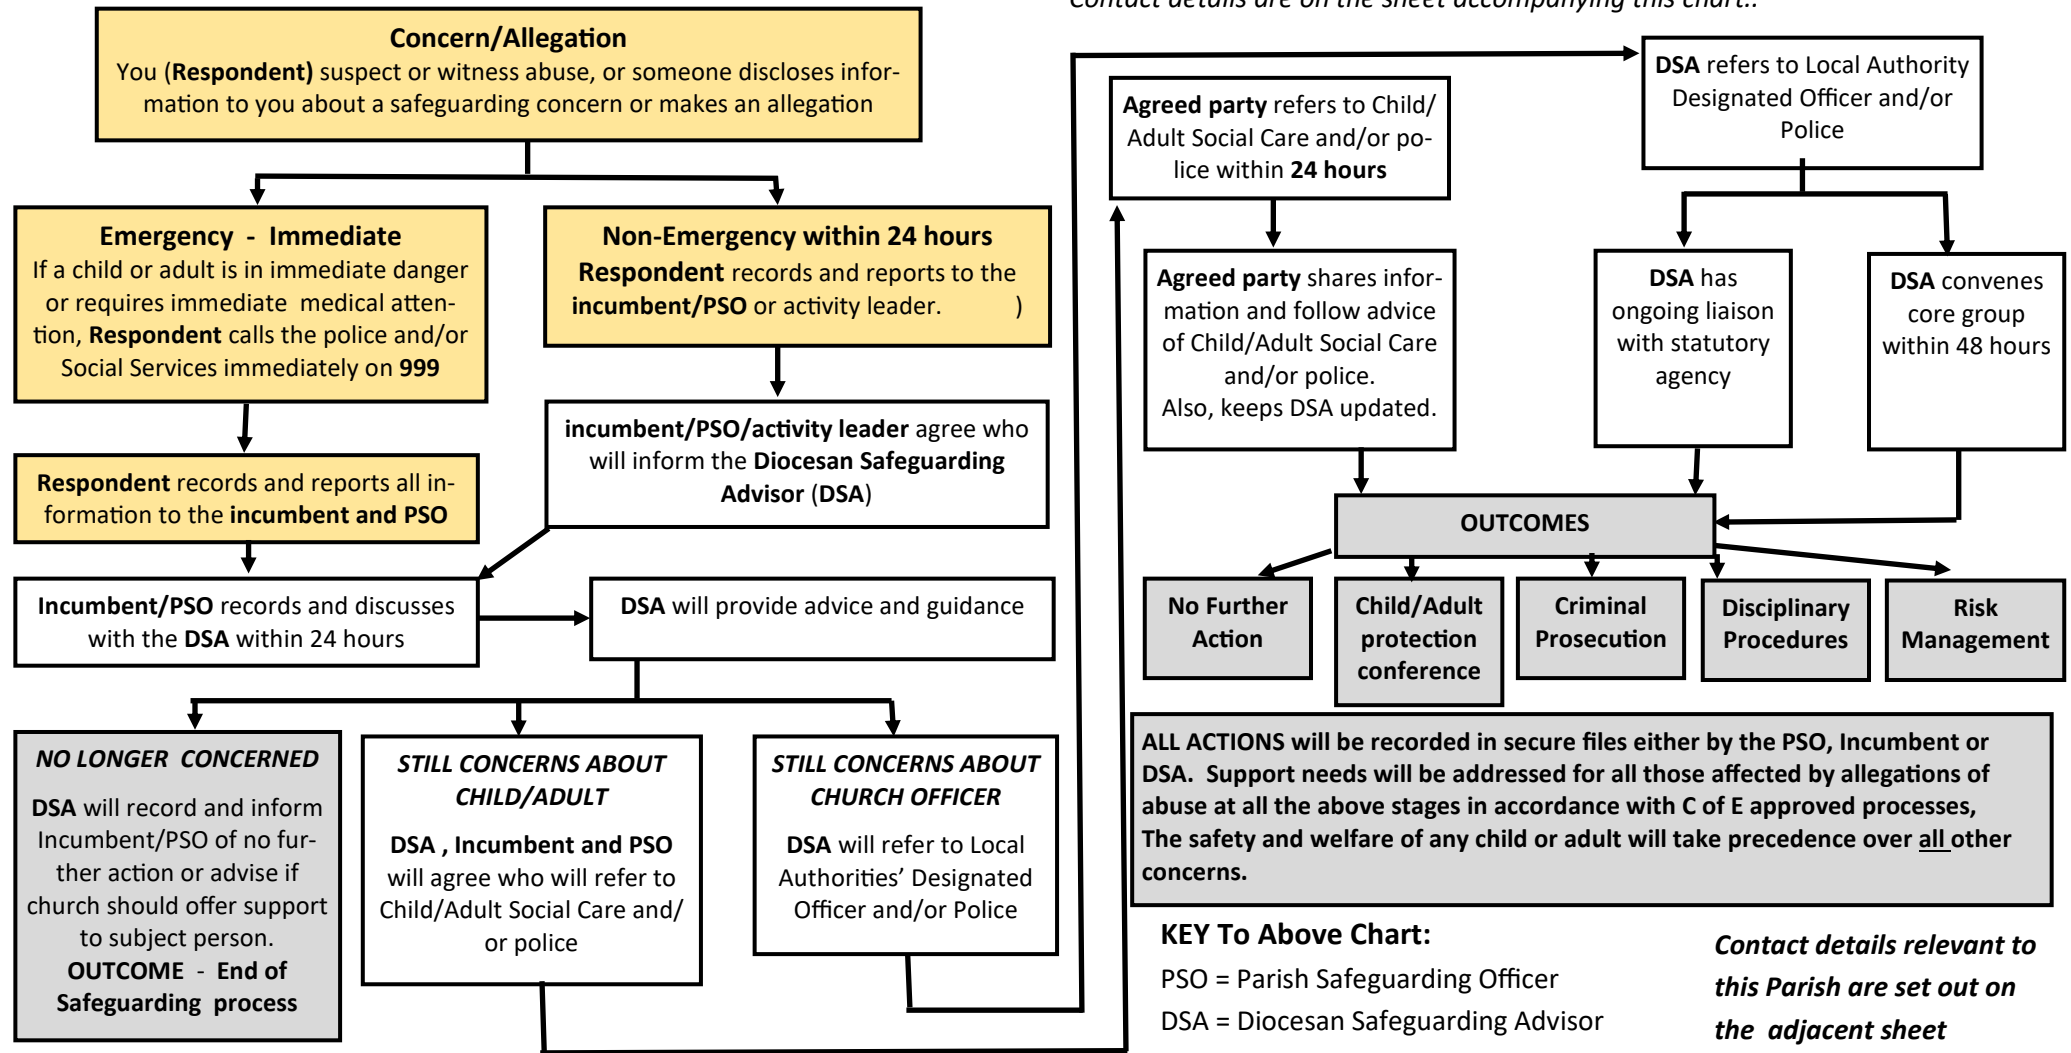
Contact details are on the sheet accompanying this chart..

Concern/Allegation
You (Respondent) suspect or witness abuse, or someone discloses information to you about a safeguarding concern or makes an allegation

Emergency - Immediate
If a child or adult is in immediate danger or requires immediate medical attention, Respondent calls the police and/or Social Services immediately on 999

Respondent records and reports all information to the incumbent and PSO

Incumbent/PSO records and discusses with the DSA within 24 hours

Non-Emergency within 24 hours
Respondent records and reports to the incumbent/PSO or activity leader. )

incumbent/PSO/activity leader agree who will inform the Diocesan Safeguarding Advisor (DSA)

DSA will provide advice and guidance

NO LONGER CONCERNED
DSA will record and inform Incumbent/PSO of no further action or advise if church should offer support to subject person.
OUTCOME - End of Safeguarding process

STILL CONCERNS ABOUT CHILD/ADULT
DSA , Incumbent and PSO will agree who will refer to Child/Adult Social Care and/ or police

STILL CONCERNS ABOUT CHURCH OFFICER
DSA will refer to Local Authorities' Designated Officer and/or Police

Agreed party refers to Child/ Adult Social Care and/or police within 24 hours

Agreed party shares information and follow advice of Child/Adult Social Care and/or police.
Also, keeps DSA updated.

DSA refers to Local Authority Designated Officer and/or Police

DSA has ongoing liaison with statutory agency

DSA convenes core group within 48 hours

OUTCOMES

No Further Action

Child/Adult protection conference

Criminal Prosecution

Disciplinary Procedures

Risk Management

ALL ACTIONS will be recorded in secure files either by the PSO, Incumbent or DSA. Support needs will be addressed for all those affected by allegations of abuse at all the above stages in accordance with C of E approved processes, The safety and welfare of any child or adult will take precedence over all other concerns.

KEY To Above Chart:
PSO = Parish Safeguarding Officer
DSA = Diocesan Safeguarding Advisor

Contact details relevant to this Parish are set out on the adjacent sheet